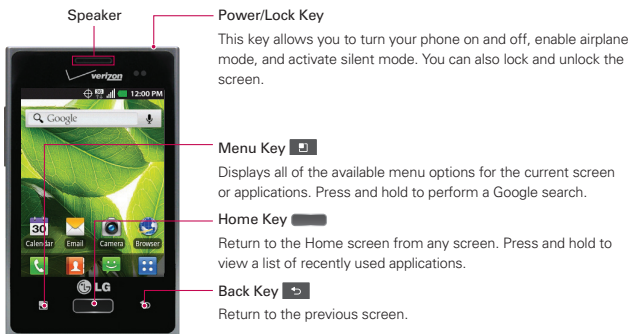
Speaker

Power/Lock Key

This key allows you to turn your phone on and off, enable airplane mode, and activate silent mode. You can also lock and unlock the screen.

verizon

12:00 PM

Google

30

Calendar Email Camera Browser

LG

Menu Key

Displays all of the available menu options for the current screen or applications. Press and hold to perform a Google search.

Home Key

Return to the Home screen from any screen. Press and hold to view a list of recently used applications.

Back Key

Return to the previous screen.